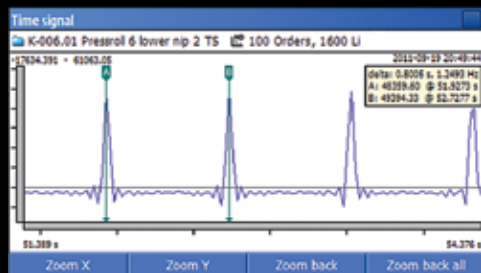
Time signal

K-006.01 Pressroll 6 lower nip 2 TS 100 Orders, 1600 Li

-17634.391 - 61063.05

2011-09-19 20:49:4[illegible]

delta: 0.8006 s, 1.2490 Hz
A: 46359.60 @ 51.5273 s
B: 49294.33 @ 52.7277 s

A

B

51.389 s

54.376 s

Zoom X

Zoom Y

Zoom back

Zoom back all